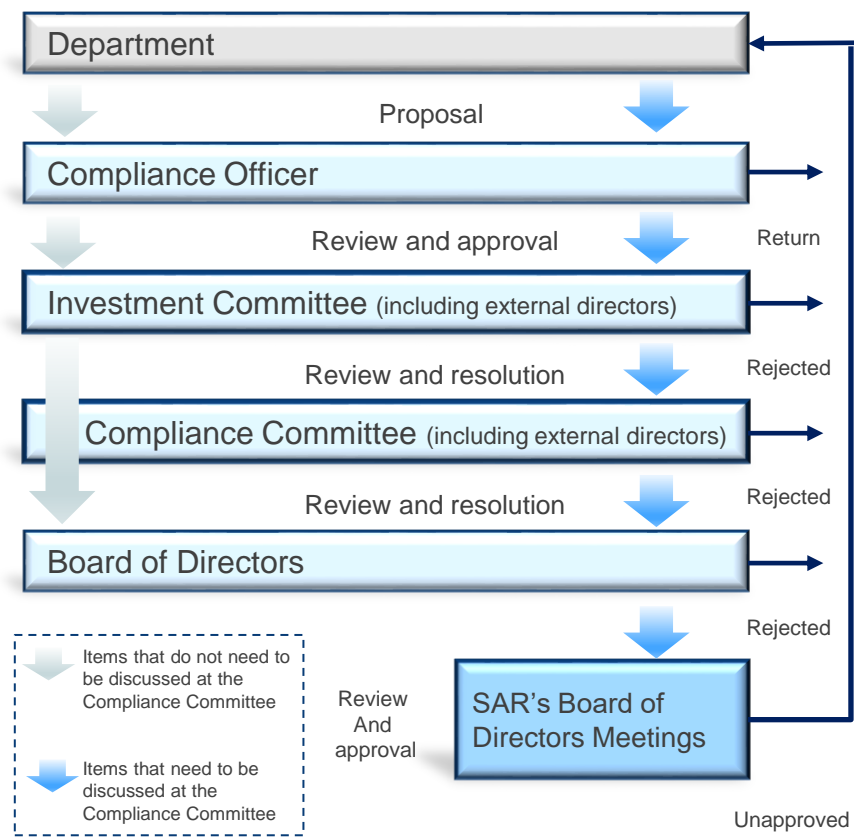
Department

Proposal

Compliance Officer

Review and approval

Return

Investment Committee (including external directors)

Review and resolution

Rejected

Compliance Committee (including external directors)

Review and resolution

Rejected

Board of Directors

Rejected

Items that do not need to be discussed at the Compliance Committee

Items that need to be discussed at the Compliance Committee

Review And approval

SAR's Board of Directors Meetings

Unapproved